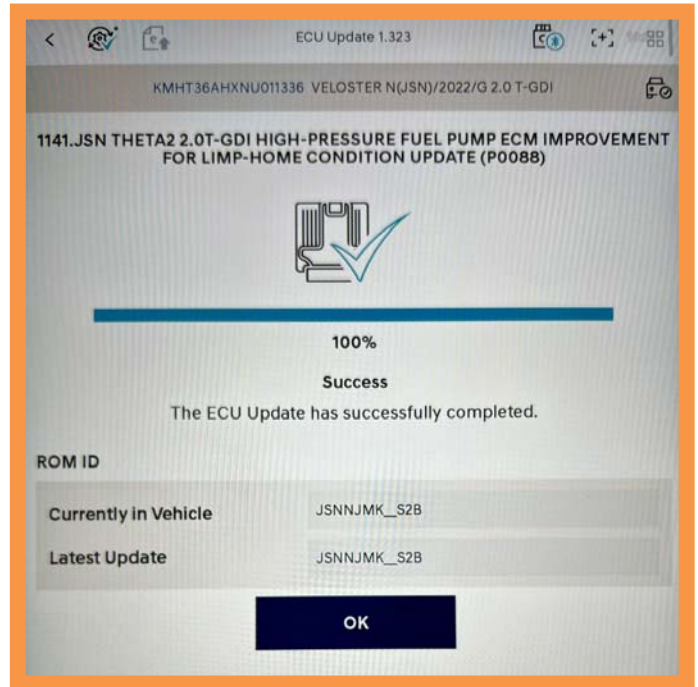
ECU Update 1.323

KMHT36AHXNU011336 VELOSTER N(JSN)/2022/G 2.0 T-GDI

1141.JSN THETA2 2.0T-GDI HIGH-PRESSURE FUEL PUMP ECM IMPROVEMENT FOR LIMP-HOME CONDITION UPDATE (P0088)

100%

Success

The ECU Update has successfully completed.

ROM ID

| Currently in Vehicle | JSNNJMK_S2B |
|---|---|
| Latest Update | JSNNJMK_S2B |

OK